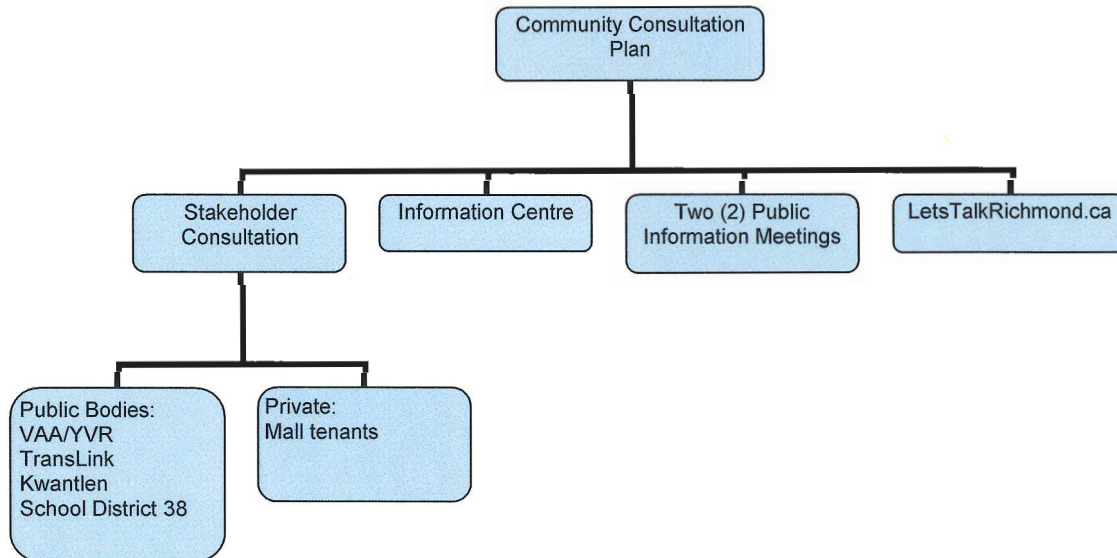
Community Consultation Plan

Stakeholder Consultation

Information Centre

Two (2) Public Information Meetings

LetsTalkRichmond.ca

Public Bodies:
VAA/YVR
TransLink
Kwantlen
School District 38

Private:
Mall tenants